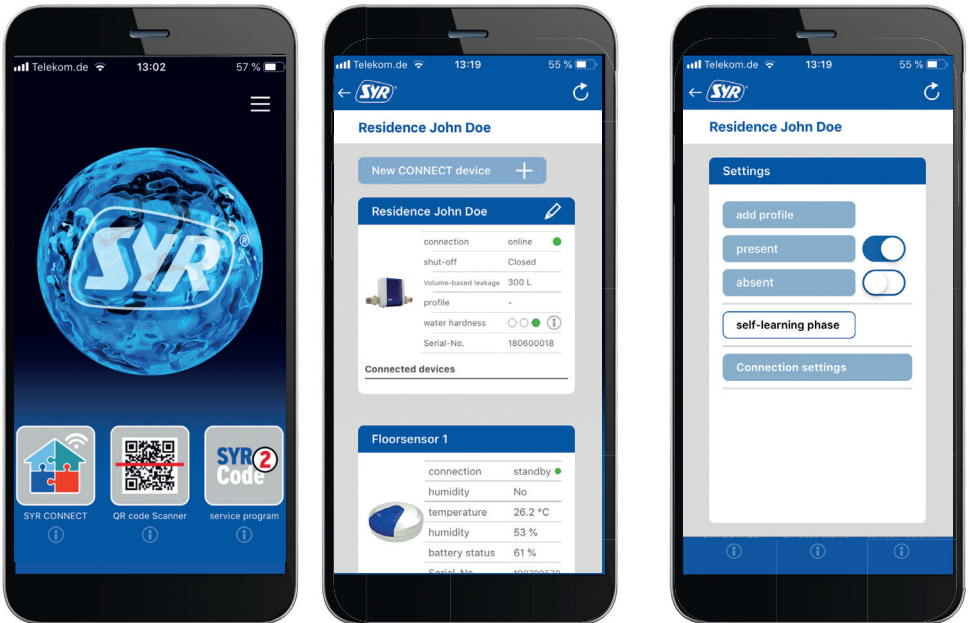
Telekom.de 13:02 57 %

SYR®

SYR CONNECT
QR code Scanner
SYR Code 2
service program

Telekom.de 13:19 55 %

SYR

Residence John Doe

New CONNECT device +

Residence John Doe

| connection | online |
|---|---|
| shut-off | Closed |
| Volume-based leakage | 300 L |
| profile | - |
| water hardness | |
| Serial-No. | 180600018 |

Connected devices

Floorsensor 1

| connection | standby |
|---|---|
| humidity | No |
| temperature | 26.2 °C |
| humidity | 53 % |
| battery status | 61 % |
| Serial-No. | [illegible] |

Telekom.de 13:19 55 %

SYR

Residence John Doe

Settings

add profile
present
absent
self-learning phase
Connection settings